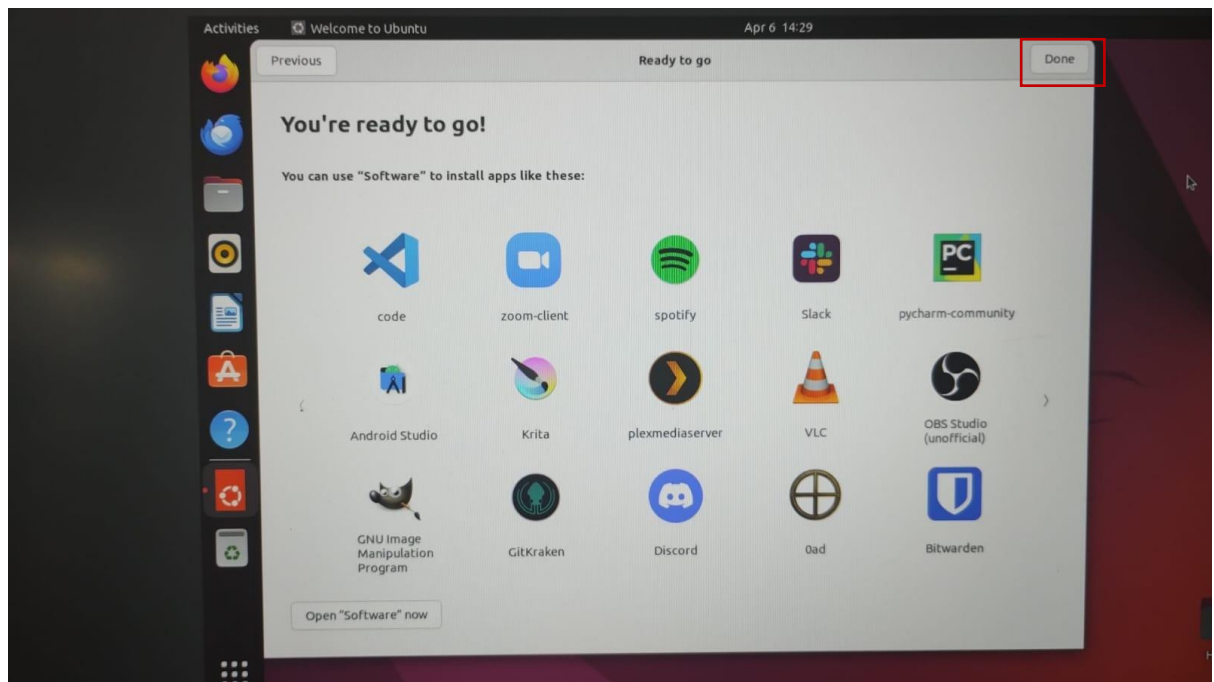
Activities Welcome to Ubuntu Apr 6 14:29

Previous Ready to go Done

You're ready to go!

You can use "Software" to install apps like these:

code zoom-client spotify Slack pycharm-community

Android Studio Krita plexmediaserver VLC OBS Studio (unofficial)

GNU Image Manipulation Program GitKraken Discord 0ad Bitwarden

Open "Software" now